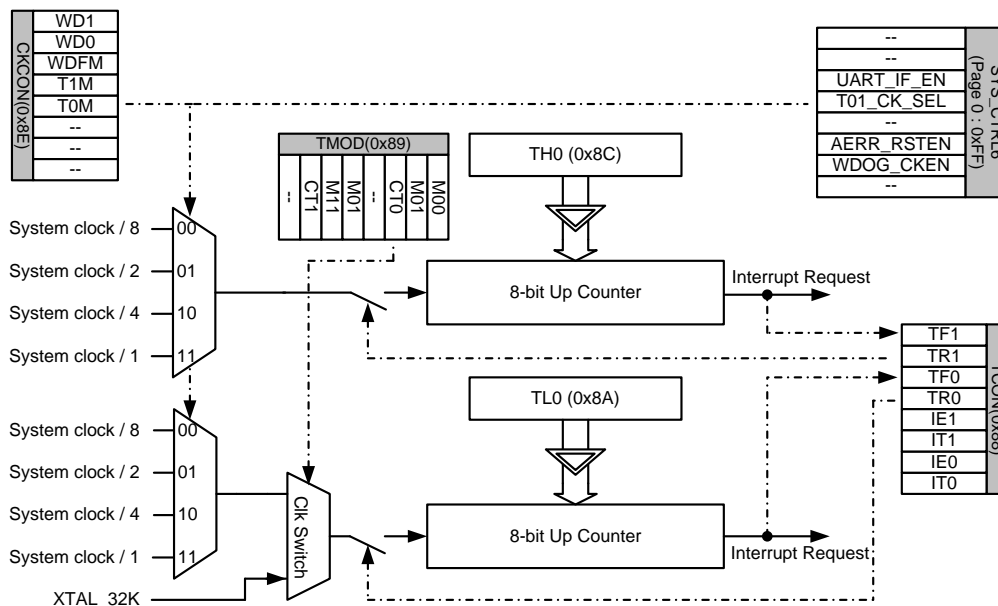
CKCON(0x8E)

| WD1 |
|---|
| WD0 |
| WDFM |
| T1M |
| T0M |
| -- |
| -- |
| -- |

| -- |
|---|
| -- |
| UART_IF_EN |
| T01_CK_SEL |
| -- |
| AERR_RSTEN |
| WDOG_CKEN |
| -- |

STS_CTRL0 (Page 0 : 0xFF)

TMOD(0x89)

| - | CT1 | M11 | M01 | - | CT0 | M01 | M00 |
|---|---|---|---|---|---|---|---|

TH0 (0x8C)

System clock / 8
00
System clock / 2
01
System clock / 4
10
System clock / 1
11

8-bit Up Counter

Interrupt Request

| TF1 |
|---|
| TR1 |
| TF0 |
| TR0 |
| IE1 |
| IT1 |
| IE0 |
| IT0 |

TCON(0x88)

TL0 (0x8A)

System clock / 8
00
System clock / 2
01
System clock / 4
10
System clock / 1
11

Clk Switch

8-bit Up Counter

Interrupt Request

XTAL 32K